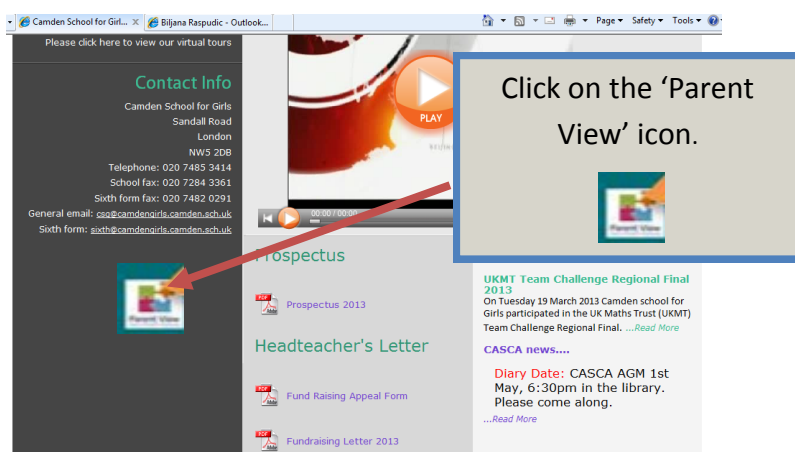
Camden School for Girl... ×
Biljana Raspudic - Outlook...
Page ▾ Safety ▾ Tools ▾

Please click here to view our virtual tours

Contact Info

Camden School for Girls
Sandall Road
London
NW5 2DB
Telephone: 020 7485 3414
School fax: 020 7284 3361
Sixth form fax: 020 7482 0291
General email: csg@camdengirls.camden.sch.uk
Sixth form: sixth@camdengirls.camden.sch.uk

Parent View

PLAY

00:00 / 00:00

Click on the 'Parent View' icon.

Parent View

Prospectus

Prospectus 2013

Headteacher's Letter

Fund Raising Appeal Form

Fundraising Letter 2013

UKMT Team Challenge Regional Final 2013

On Tuesday 19 March 2013 Camden school for Girls participated in the UK Maths Trust (UKMT) Team Challenge Regional Final. ...Read More

CASCA news....

Diary Date: CASCA AGM 1st May, 6:30pm in the library. Please come along.

...Read More